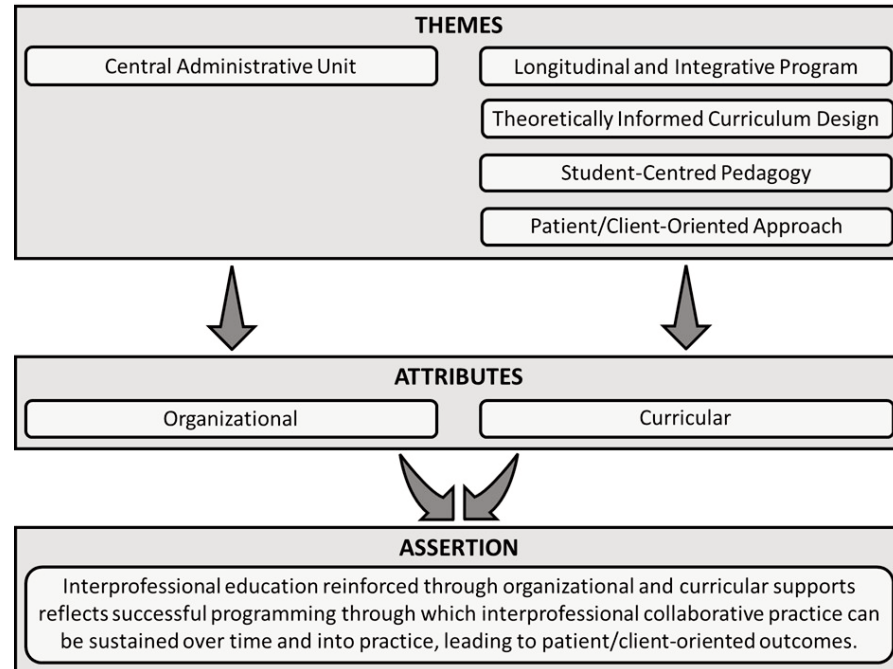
THEMES

Central Administrative Unit

Longitudinal and Integrative Program

Theoretically Informed Curriculum Design

Student-Centred Pedagogy

Patient/Client-Oriented Approach

ATTRIBUTES

Organizational

Curricular

ASSERTION

Interprofessional education reinforced through organizational and curricular supports reflects successful programming through which interprofessional collaborative practice can be sustained over time and into practice, leading to patient/client-oriented outcomes.